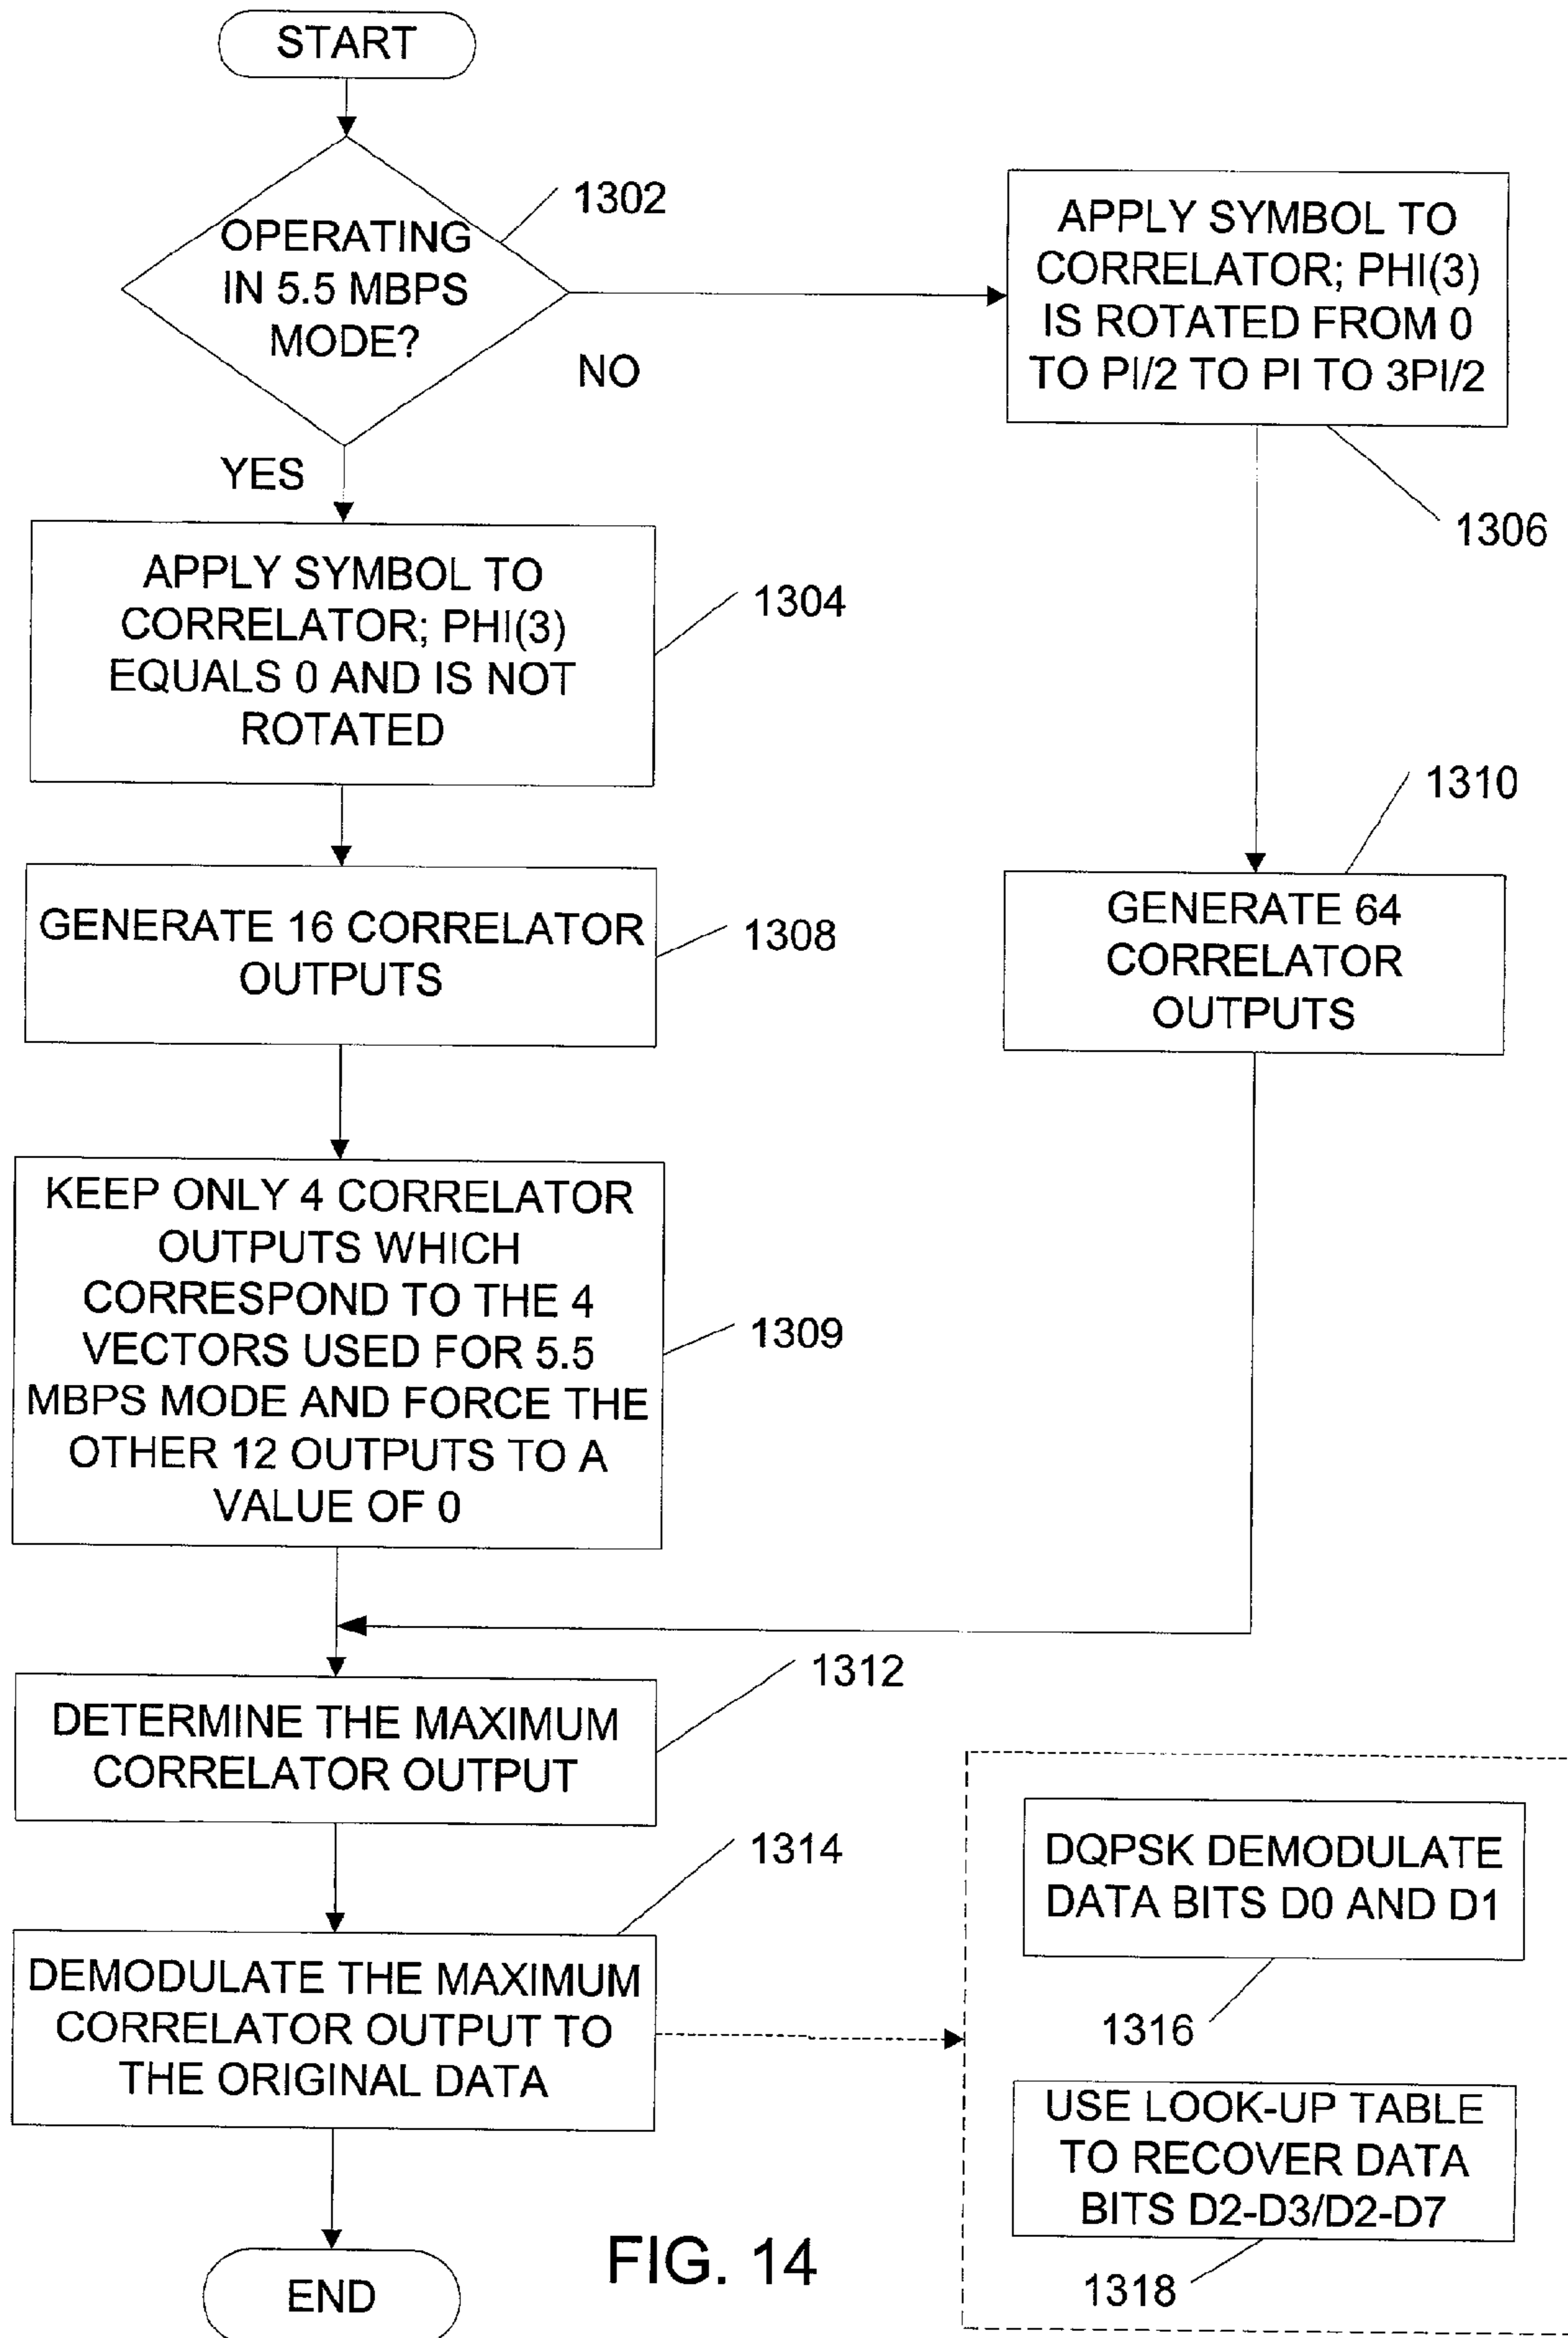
START

OPERATING IN 5.5 MBPS MODE?

1302

NO

APPLY SYMBOL TO CORRELATOR; PHI(3) IS ROTATED FROM 0 TO PI/2 TO PI TO 3PI/2

1306

YES

APPLY SYMBOL TO CORRELATOR; PHI(3) EQUALS 0 AND IS NOT ROTATED

1304

1310

GENERATE 16 CORRELATOR OUTPUTS

1308

GENERATE 64 CORRELATOR OUTPUTS

KEEP ONLY 4 CORRELATOR OUTPUTS WHICH CORRESPOND TO THE 4 VECTORS USED FOR 5.5 MBPS MODE AND FORCE THE OTHER 12 OUTPUTS TO A VALUE OF 0

1309

1312

DETERMINE THE MAXIMUM CORRELATOR OUTPUT

1314

DQPSK DEMODULATE DATA BITS D0 AND D1

DEMODULATE THE MAXIMUM CORRELATOR OUTPUT TO THE ORIGINAL DATA

1316

USE LOOK-UP TABLE TO RECOVER DATA BITS D2-D3/D2-D7

FIG. 14

1318

END